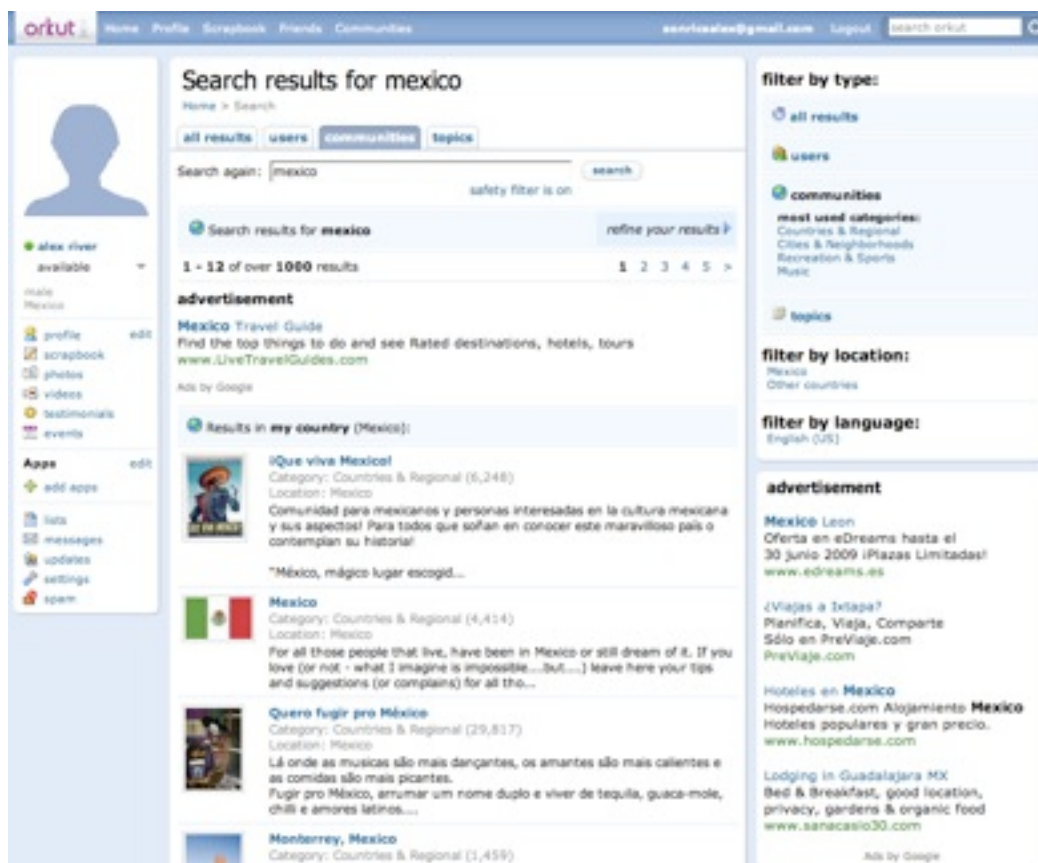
orkut Home Profile Scrapbook Friends Communities

aenriqualex@gmail.com Logout search orkut

alex river
available
male
Mexico

profile edit
scrapbook
photos
videos
testimonials
events

Apps edit
add apps

lists
messages
updates
settings
spam

Search results for mexico

Home > Search

all results users communities topics

Search again: mexico search
safety filter is on

Search results for mexico refine your results

1 - 12 of over 1000 results 1 2 3 4 5 >

advertisement

Mexico Travel Guide
Find the top things to do and see Rated destinations, hotels, tours
www.LiveTravelGuides.com

Ads by Google

Results in my country (Mexico):

¡Que viva Mexico!
Category: Countries & Regional (6,248)
Location: Mexico
Comunidad para mexicanos y personas interesadas en la cultura mexicana y sus aspectos! Para todos que sonan en conocer este maravilloso país o contemplan su historia!

"México, mágico lugar escogid...

Mexico
Category: Countries & Regional (4,414)
Location: Mexico
For all those people that live, have been in Mexico or still dream of it. If you love (or not - what I imagine is impossible....but....) leave here your tips and suggestions (or complains) for all tho...

Quero fugir pro México
Category: Countries & Regional (29,817)
Location: Mexico
Lá onde as musicas são mais dançantes, os amantes são mais calientes e as comidas são mais picantes.
Fugir pro México, arrumar um nome duplo e viver de tequila, guaca-mole, chilli e amores latinos....

Monterrey, Mexico
Category: Countries & Regional (1,459)

filter by type:

all results

users

communities

most used categories:
Countries & Regional
Cities & Neighborhoods
Recreation & Sports
Music

topics

filter by location:
Mexico
Other countries

filter by language:
English (US)

advertisement

Mexico Leon
Oferta en eDreams hasta el 30 junio 2009 ¡Plazas Limitadas!
www.edreams.es

¿Viajas a Ixtapa?
Planifica, Viaja, Comparte
Sólo en PreViaje.com
PreViaje.com

Hoteles en Mexico
Hospedarse.com Alojamiento Mexico
Hoteles populares y gran precio.
www.hospedarse.com

Lodging in Guadalajara MX
Bed & Breakfast, good location, privacy, gardens & organic food
www.sanacasio30.com

Ads by Google